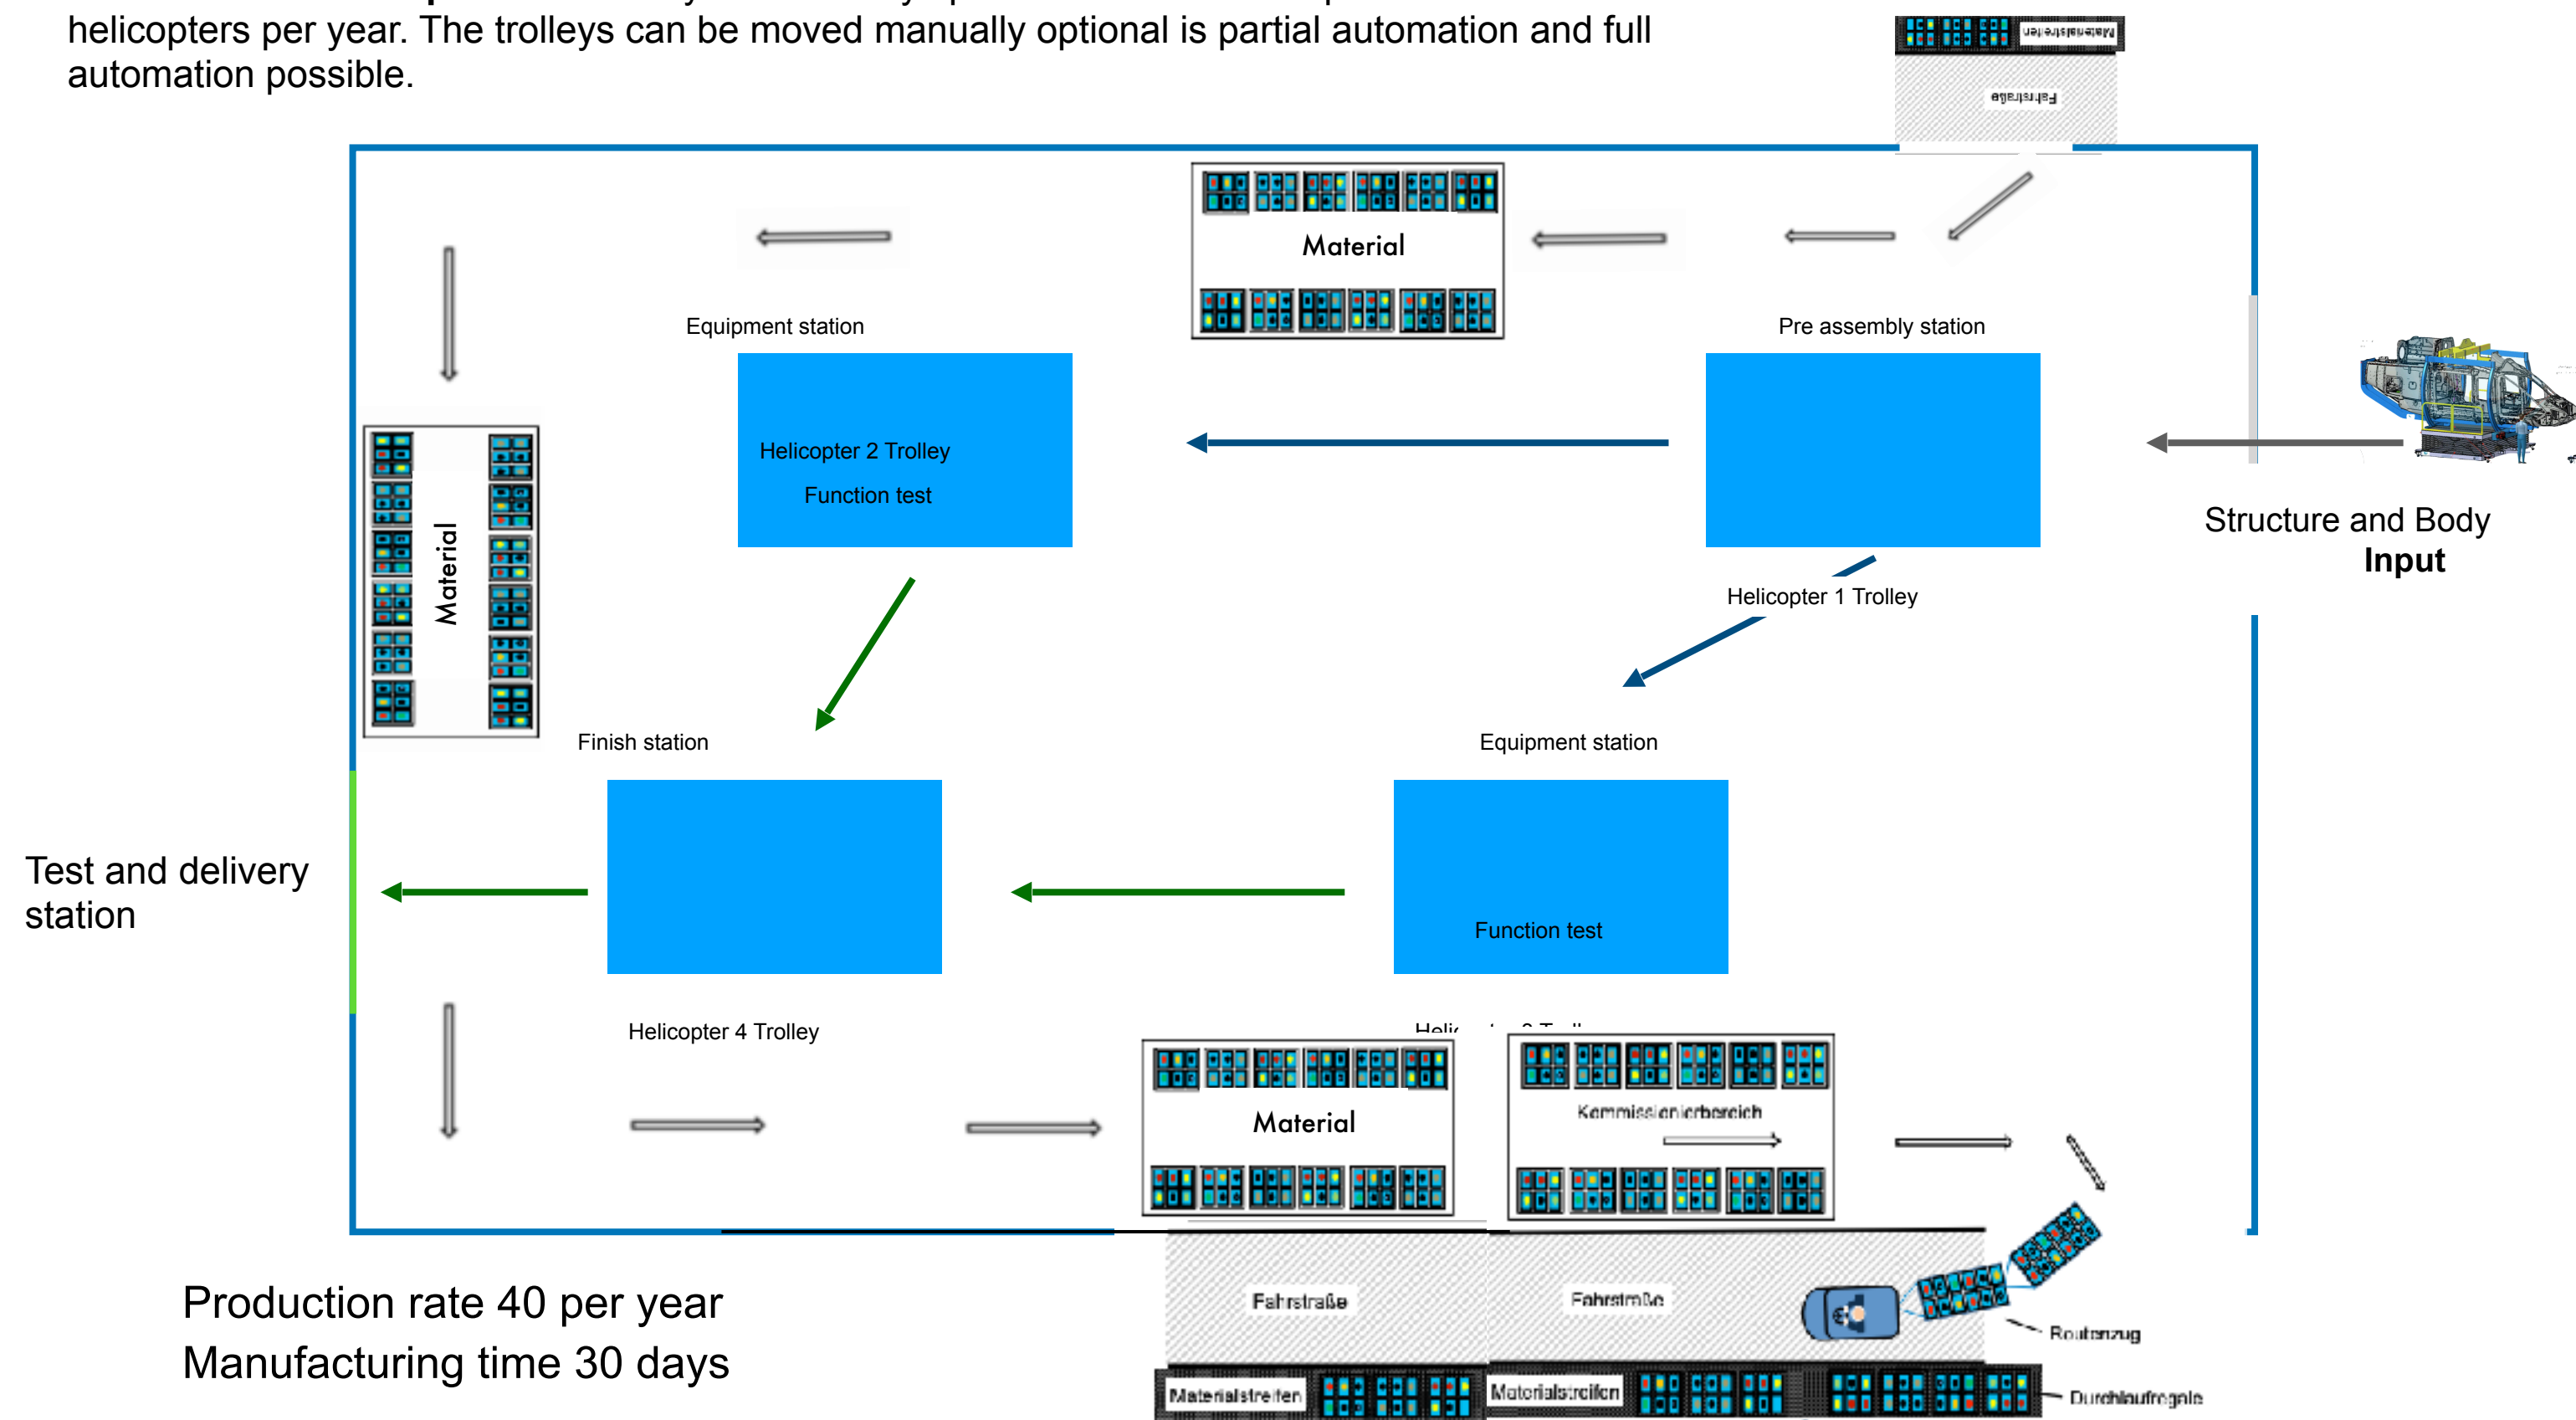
helicopters per year. The trolleys can be moved manually optional is partial automation and full automation possible.

Materialstreifen

Fahrstraße

Material

Equipment station

Pre assembly station

Material

Helicopter 2 Trolley

Function test

Structure and Body
**Input**

Helicopter 1 Trolley

Finish station

Equipment station

Test and delivery station

Function test

Helicopter 4 Trolley

Heli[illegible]

Material

Kommissionierbereich

Fahrstraße

Fahrstraße

Routenzug

Materialstreifen

Materialstreifen

Durchlaufregale

Production rate 40 per year
Manufacturing time 30 days